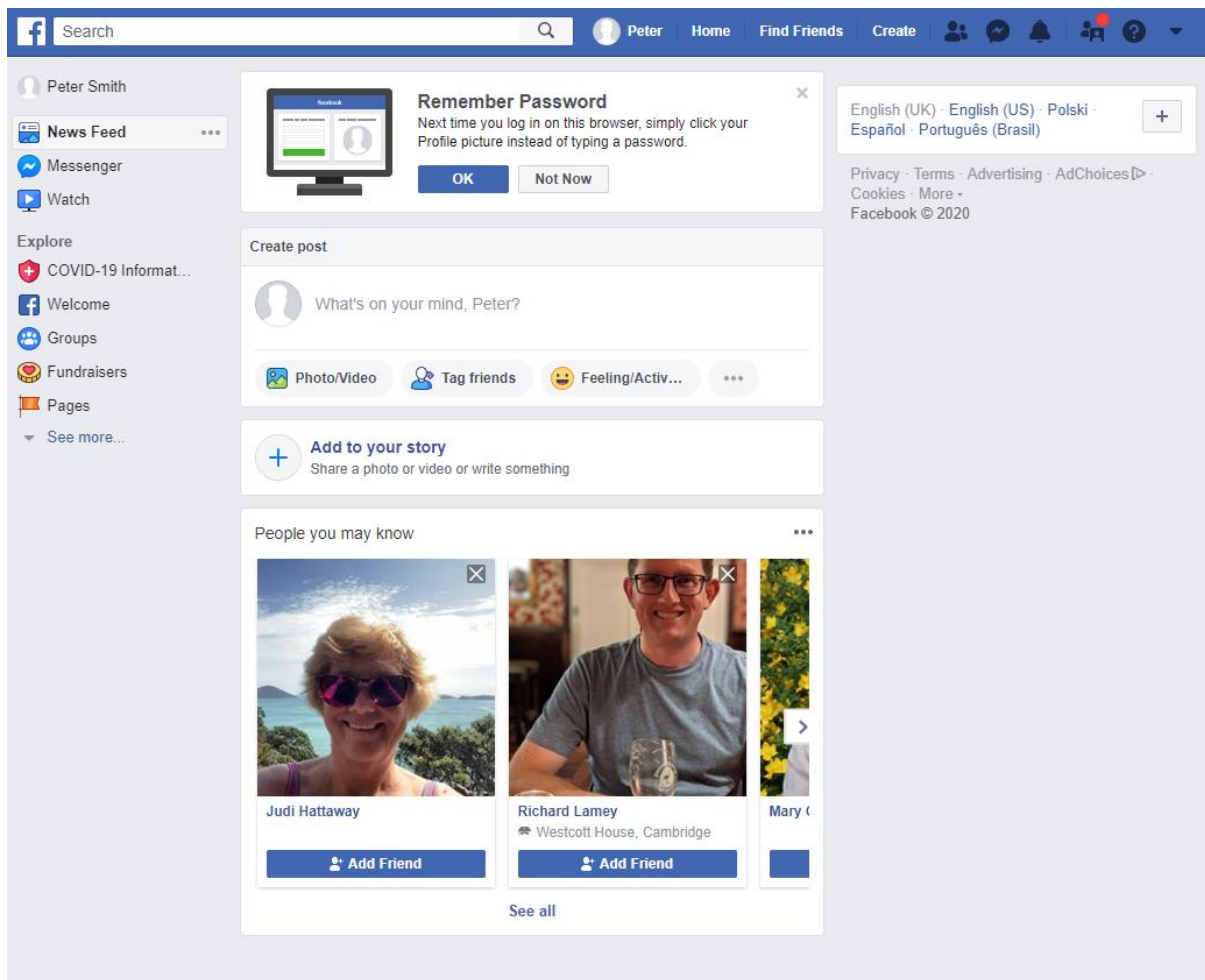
Search

Peter Home Find Friends Create

Peter Smith
News Feed
Messenger
Watch

Explore
COVID-19 Informat...
Welcome
Groups
Fundraisers
Pages
See more...

facebook

Remember Password
Next time you log in on this browser, simply click your Profile picture instead of typing a password.
OK Not Now

Create post
What's on your mind, Peter?
Photo/Video Tag friends Feeling/Activ...

Add to your story
Share a photo or video or write something

People you may know

Judi Hattaway
Add Friend

Richard Lamey
Westcott House, Cambridge
Add Friend

Mary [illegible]

See all

English (UK) · English (US) · Polski · Español · Português (Brasil)
+

Privacy · Terms · Advertising · AdChoices · Cookies · More ·
Facebook © 2020